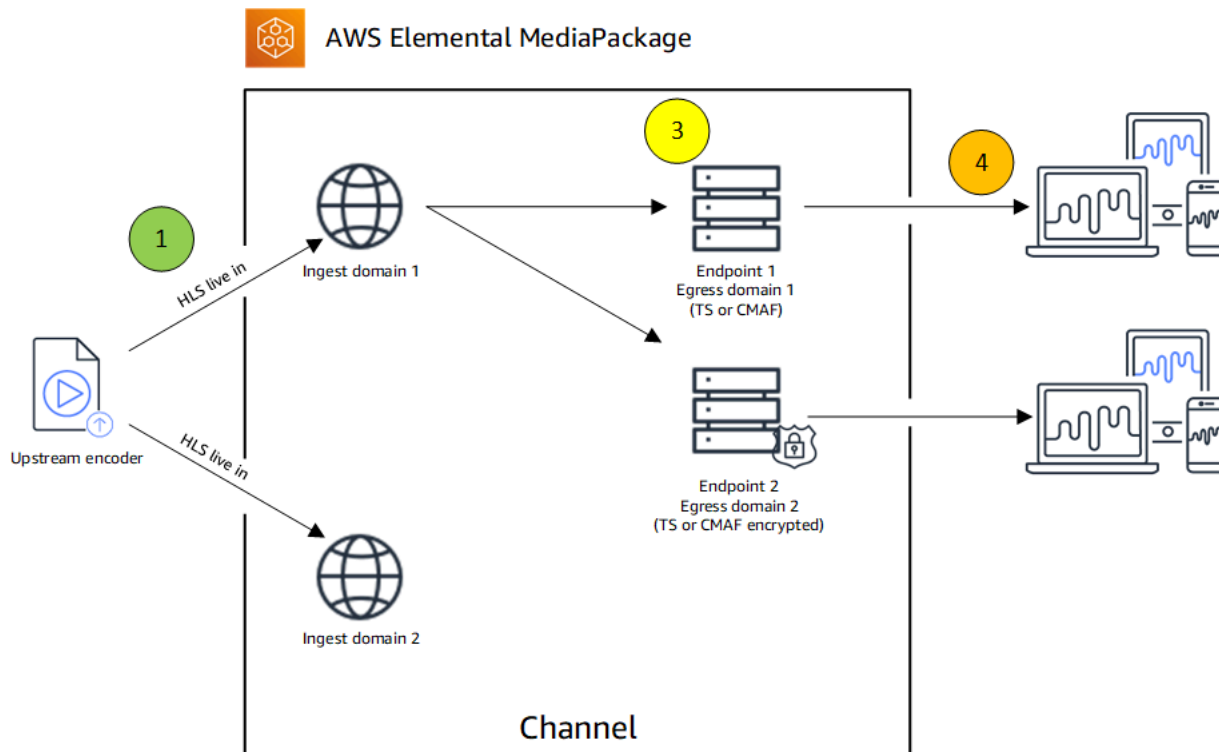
AWS Elemental MediaPackage

1

HLS live in

HLS live in

Upstream encoder

Ingest domain 1

Ingest domain 2

3

Endpoint 1
Egress domain 1
(TS or CMAF)

Endpoint 2
Egress domain 2
(TS or CMAF encrypted)

4

Channel